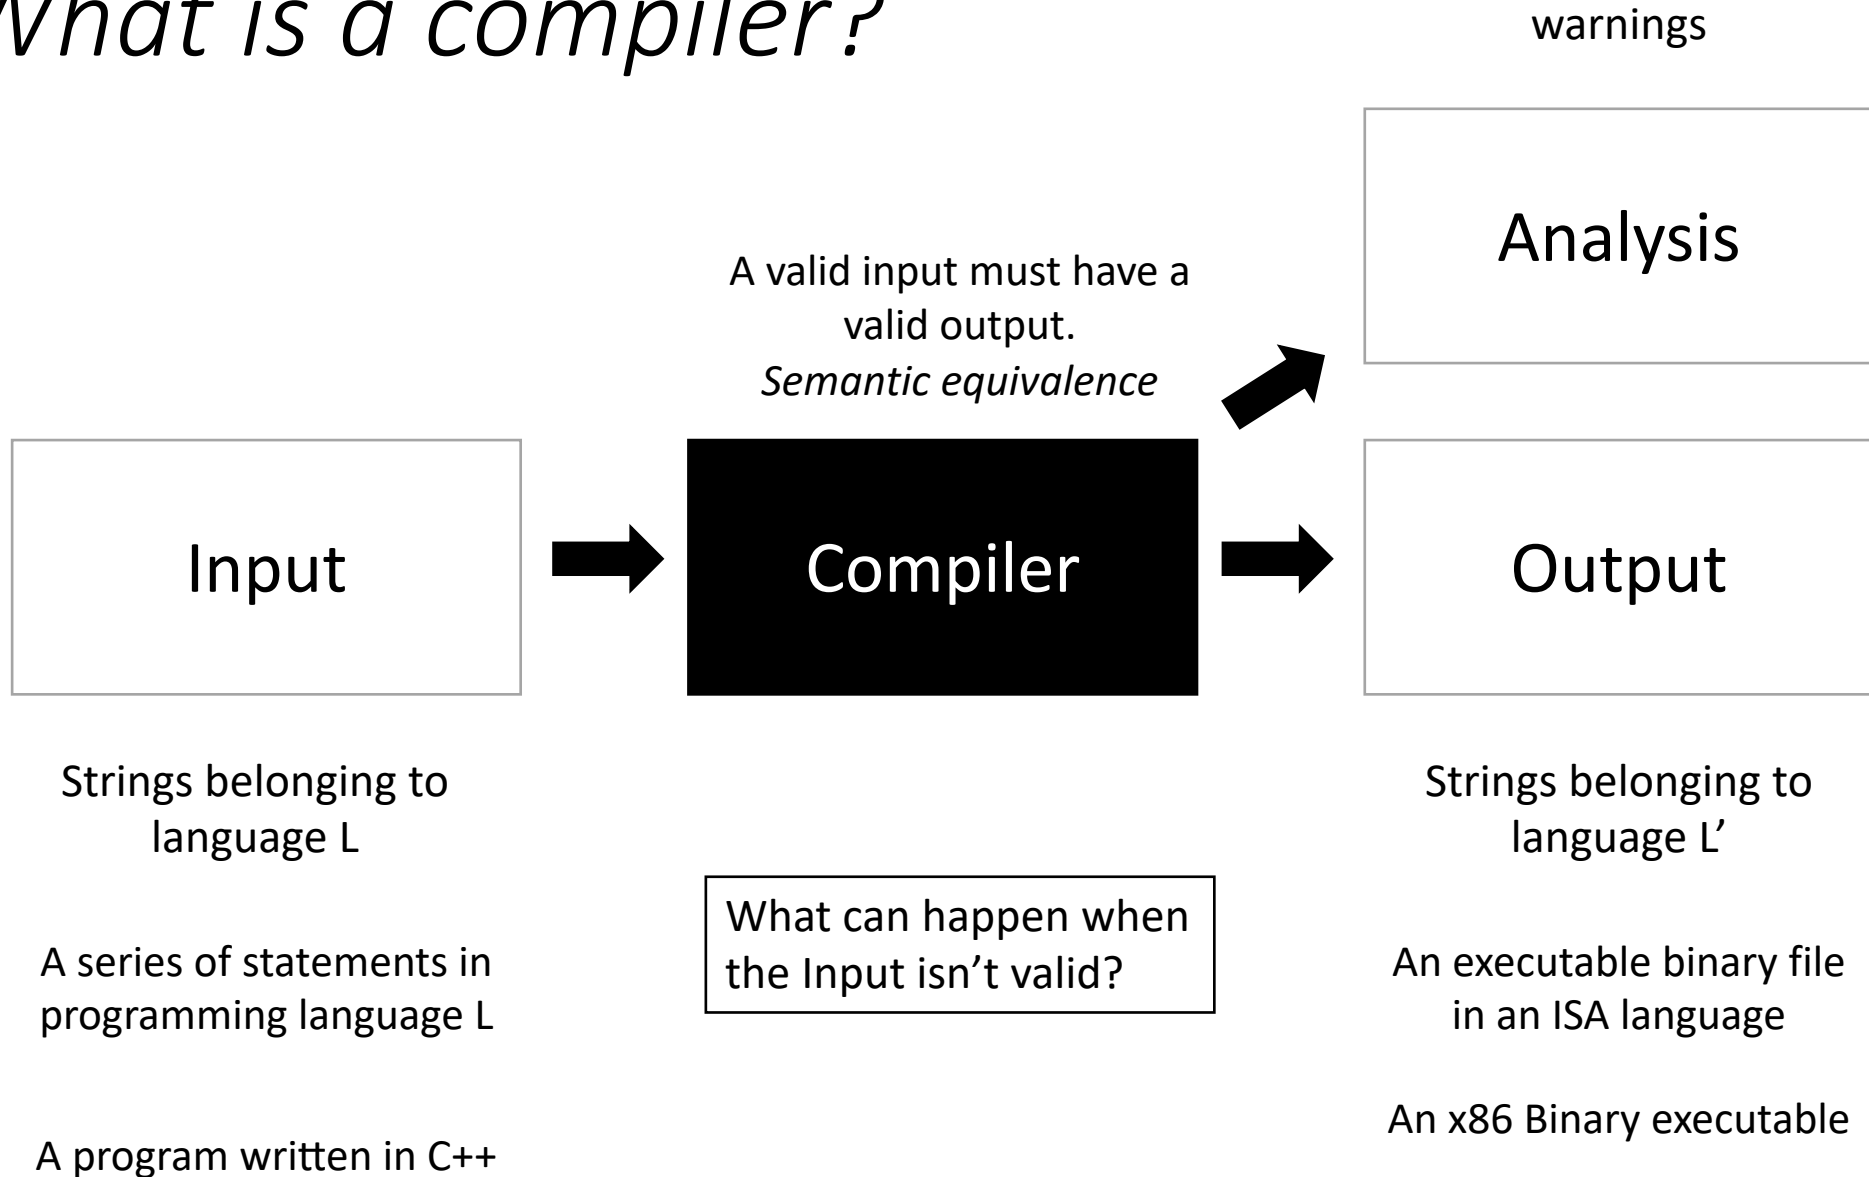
What is a compiler?

warnings

Analysis

A valid input must have a valid output.
*Semantic equivalence*

Input

Compiler

Output

Strings belonging to language L

Strings belonging to language L’

What can happen when the Input isn’t valid?

A series of statements in programming language L

An executable binary file in an ISA language

An x86 Binary executable

A program written in C++